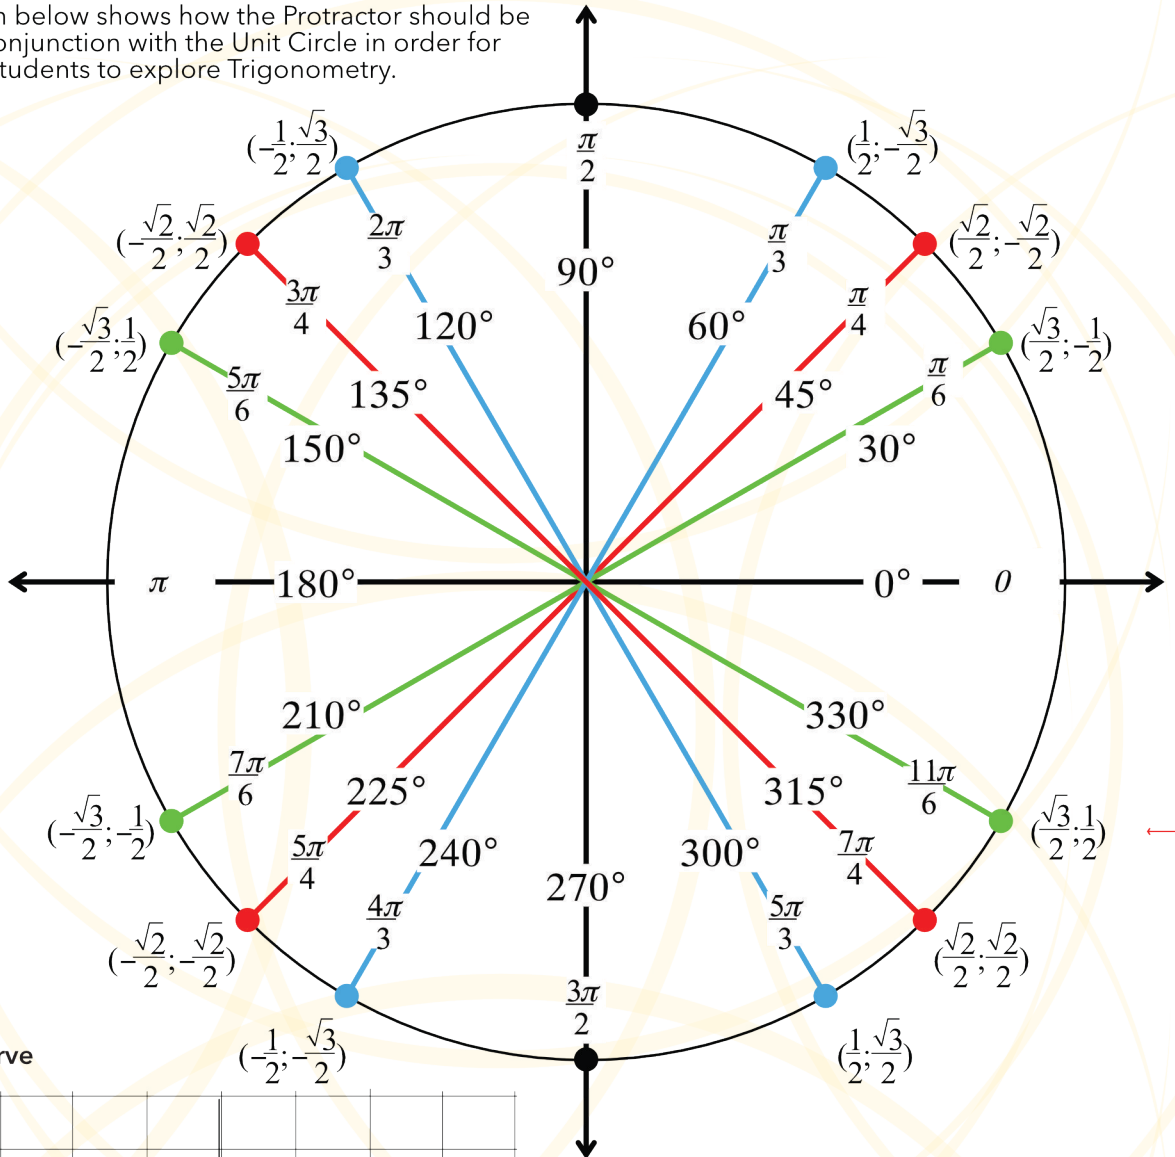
n below shows how the Protractor should be onjunction with the Unit Circle in order for tudents to explore Trigonometry.

$\frac{\pi}{2}$

90°

$(-\frac{1}{2};\frac{\sqrt{3}}{2})$

$\frac{2\pi}{3}$

120°

$(\frac{1}{2};-\frac{\sqrt{3}}{2})$

$\frac{\pi}{3}$

60°

$(-\frac{\sqrt{2}}{2};\frac{\sqrt{2}}{2})$

$\frac{3\pi}{4}$

135°

$(\frac{\sqrt{2}}{2};-\frac{\sqrt{2}}{2})$

$\frac{\pi}{4}$

45°

$(-\frac{\sqrt{3}}{2};\frac{1}{2})$

$\frac{5\pi}{6}$

150°

$(\frac{\sqrt{3}}{2};-\frac{1}{2})$

$\frac{\pi}{6}$

30°

$\pi$

180°

0°

$0$

210°

$\frac{7\pi}{6}$

$(-\frac{\sqrt{3}}{2};-\frac{1}{2})$

225°

$\frac{5\pi}{4}$

240°

$\frac{4\pi}{3}$

$(-\frac{\sqrt{2}}{2};-\frac{\sqrt{2}}{2})$

270°

$\frac{3\pi}{2}$

$(-\frac{1}{2};-\frac{\sqrt{3}}{2})$

330°

$\frac{11\pi}{6}$

$(\frac{\sqrt{3}}{2};\frac{1}{2})$

315°

$\frac{7\pi}{4}$

300°

$\frac{5\pi}{3}$

$(\frac{\sqrt{2}}{2};\frac{\sqrt{2}}{2})$

$(\frac{1}{2};\frac{\sqrt{3}}{2})$

rve